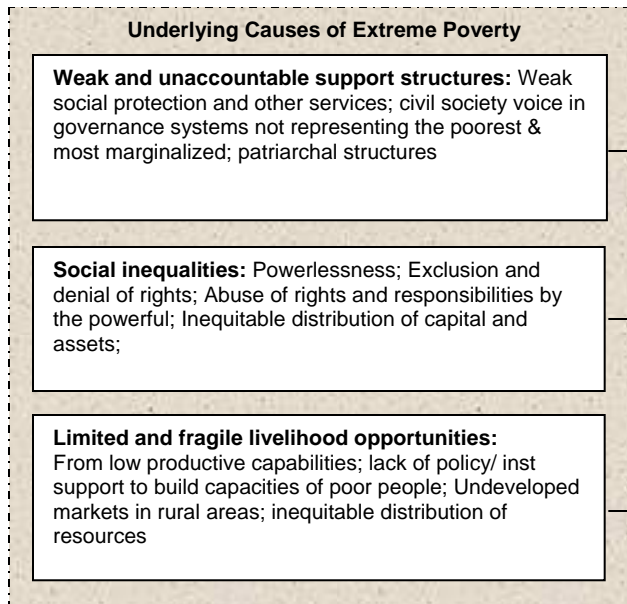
Underlying Causes of Extreme Poverty

Weak and unaccountable support structures: Weak social protection and other services; civil society voice in governance systems not representing the poorest & most marginalized; patriarchal structures

Social inequalities: Powerlessness; Exclusion and denial of rights; Abuse of rights and responsibilities by the powerful; Inequitable distribution of capital and assets;

Limited and fragile livelihood opportunities: From low productive capabilities; lack of policy/ inst support to build capacities of poor people; Undeveloped markets in rural areas; inequitable distribution of resources